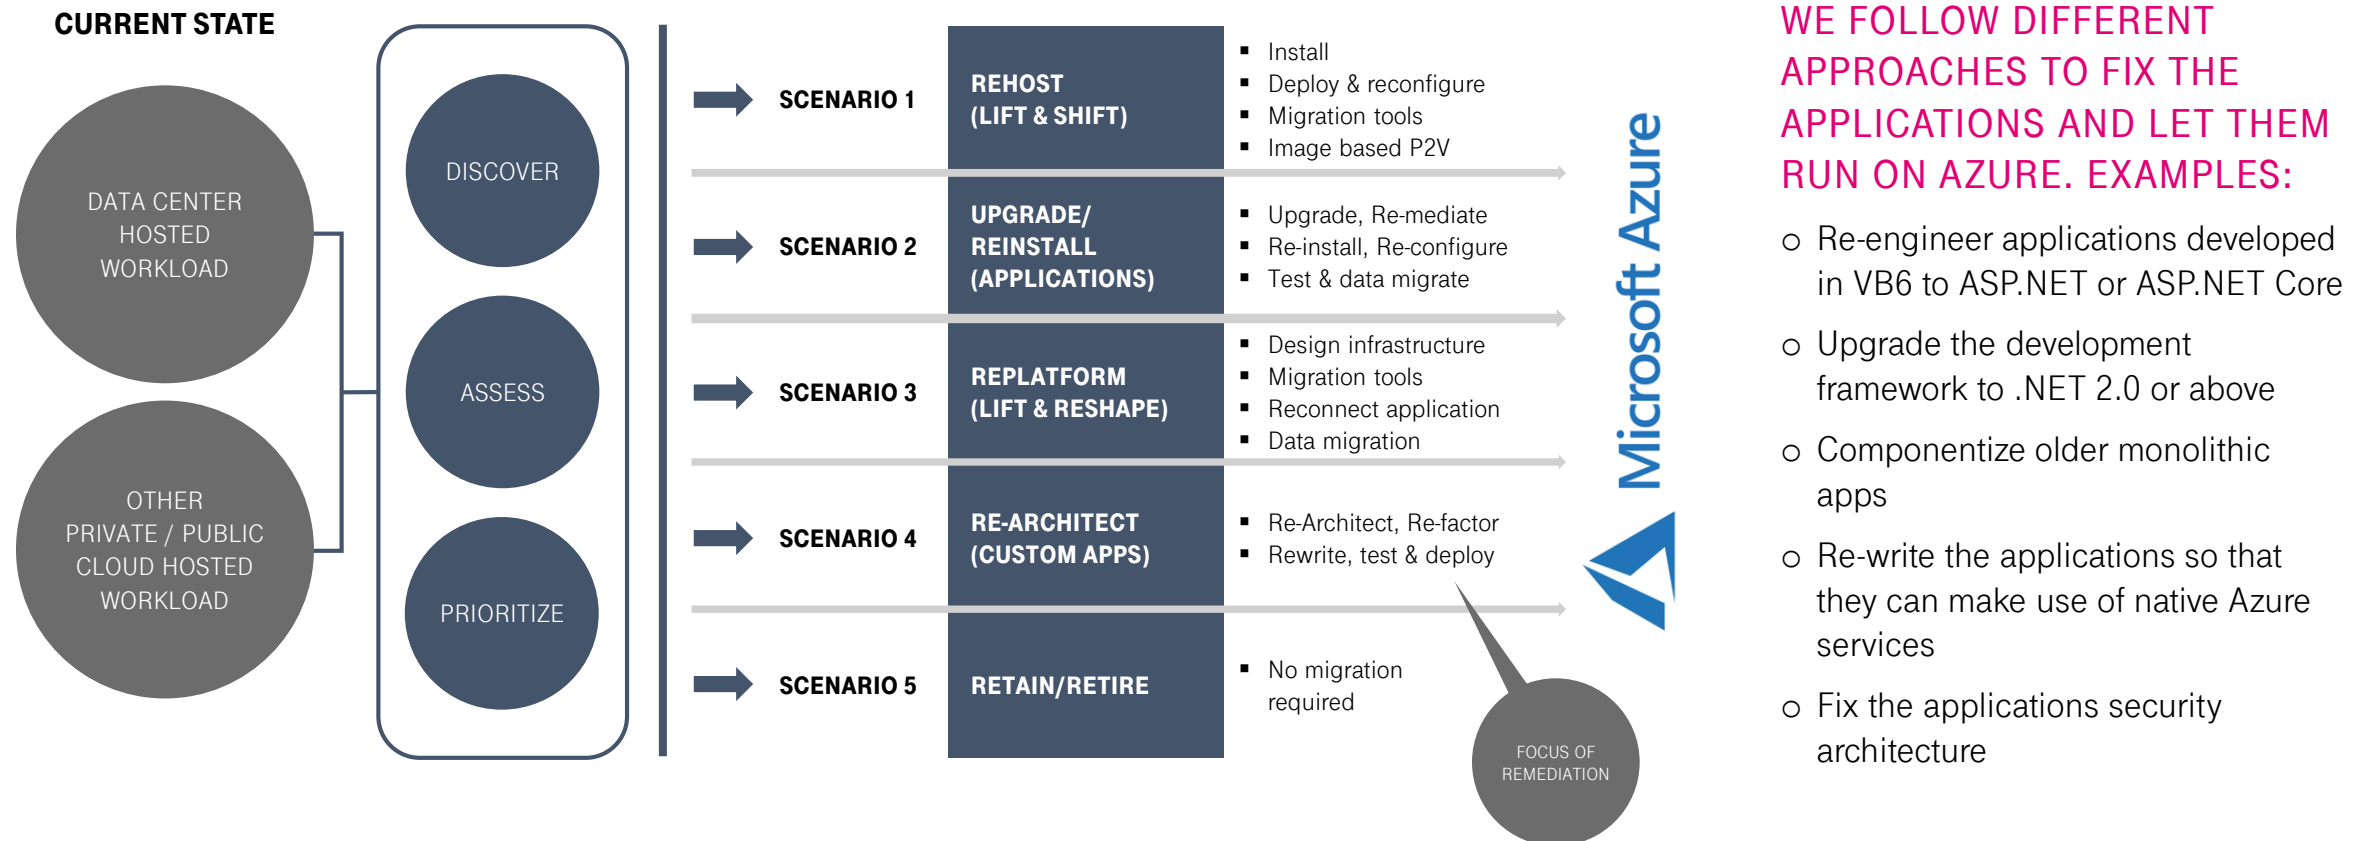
CURRENT STATE

DATA CENTER HOSTED WORKLOAD

OTHER PRIVATE / PUBLIC CLOUD HOSTED WORKLOAD

DISCOVER

ASSESS

PRIORITIZE

SCENARIO 1

REHOST (LIFT & SHIFT)

- Install
- Deploy & reconfigure
- Migration tools
- Image based P2V

SCENARIO 2

UPGRADE/ REINSTALL (APPLICATIONS)

- Upgrade, Re-mediate
- Re-install, Re-configure
- Test & data migrate

SCENARIO 3

REPLATFORM (LIFT & RESHAPE)

- Design infrastructure
- Migration tools
- Reconnect application
- Data migration

SCENARIO 4

RE-ARCHITECT (CUSTOM APPS)

- Re-Architect, Re-factor
- Rewrite, test & deploy

SCENARIO 5

RETAIN/RETIRE

- No migration required

FOCUS OF REMEDIATION

Microsoft Azure

WE FOLLOW DIFFERENT APPROACHES TO FIX THE APPLICATIONS AND LET THEM RUN ON AZURE. EXAMPLES:

o Re-engineer applications developed in VB6 to ASP.NET or ASP.NET Core

o Upgrade the development framework to .NET 2.0 or above

o Componentize older monolithic apps

o Re-write the applications so that they can make use of native Azure services

o Fix the applications security architecture